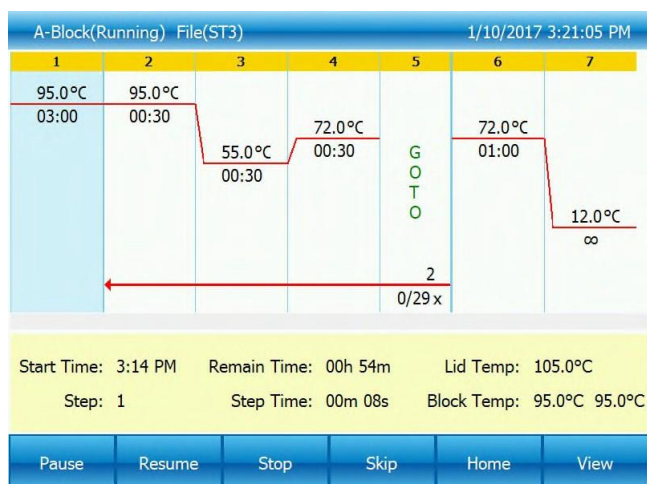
A-Block(Running) File(ST3) 1/10/2017 3:21:05 PM

| 1 | 2 | 3 | 4 | 5 | 6 | 7 |
|---|---|---|---|---|---|---|
| 95.0°C 03:00 | 95.0°C 00:30 | 55.0°C 00:30 | 72.0°C 00:30 | GOTO 2 0/29 x | 72.0°C 01:00 | 12.0°C ∞ |

Start Time: 3:14 PM Remain Time: 00h 54m Lid Temp: 105.0°C

Step: 1 Step Time: 00m 08s Block Temp: 95.0°C 95.0°C

Pause Resume Stop Skip Home View